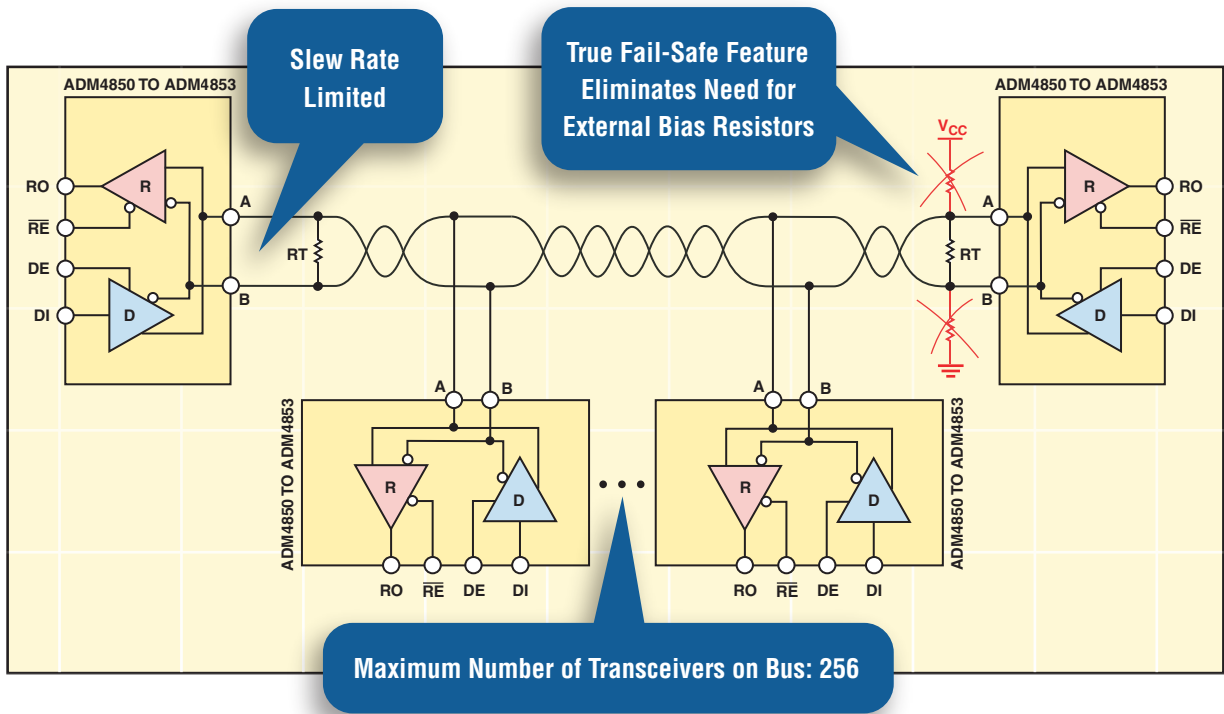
Slew Rate Limited

True Fail-Safe Feature Eliminates Need for External Bias Resistors

ADM4850 TO ADM4853

RO
$\overline{RE}$
DE
DI
R
D
A
B
RT

ADM4850 TO ADM4853

$V_{CC}$
R
D
A
B
RT
RO
$\overline{RE}$
DE
DI

ADM4850 TO ADM4853
A
B
R
D
RO
$\overline{RE}$
DE
DI

A
B
R
D
RO
$\overline{RE}$
DE
DI
ADM4850 TO ADM4853

Maximum Number of Transceivers on Bus: 256